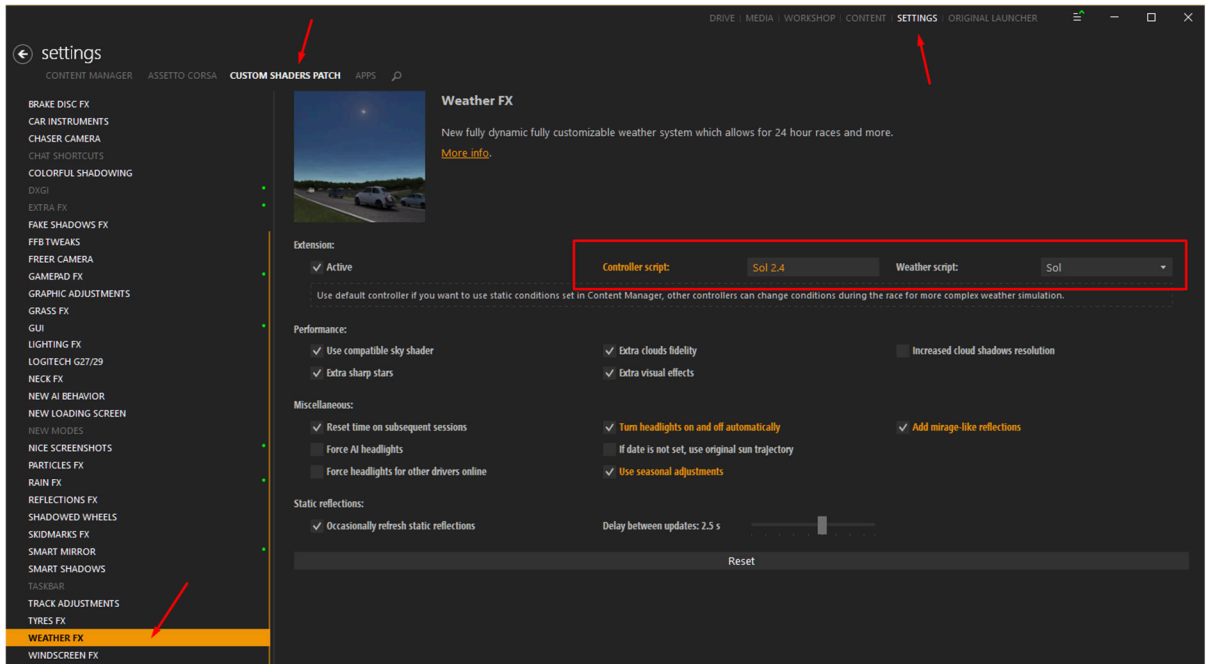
DRIVE | MEDIA | WORKSHOP | CONTENT | SETTINGS | ORIGINAL LAUNCHER

settings

CONTENT MANAGER ASSETTO CORSA CUSTOM SHADERS PATCH APPS

BRAKE DISC FX
CAR INSTRUMENTS
CHASER CAMERA
CHAT SHORTCUTS
COLORFUL SHADOWING
DXGI
EXTRA FX
FAKE SHADOWS FX
FFB TWEAKS
FREER CAMERA
GAMEPAD FX
GRAPHIC ADJUSTMENTS
GRASS FX
GUI
LIGHTING FX
LOGITECH G27/29
NECK FX
NEW AI BEHAVIOR
NEW LOADING SCREEN
NEW MODES
NICE SCREENSHOTS
PARTICLES FX
RAIN FX
REFLECTIONS FX
SHADOWED WHEELS
SKIDMARKS FX
SMART MIRROR
SMART SHADOWS
TASKBAR
TRACK ADJUSTMENTS
TYRES FX
WEATHER FX
WINDSCREEN FX

Weather FX

New fully dynamic fully customizable weather system which allows for 24 hour races and more.

More info.

Extension:

Active

Controller script: Sol 2.4

Weather script: Sol

Use default controller if you want to use static conditions set in Content Manager, other controllers can change conditions during the race for more complex weather simulation.

Performance:

Use compatible sky shader
Extra clouds fidelity
Increased cloud shadows resolution
Extra sharp stars
Extra visual effects

Miscellaneous:

Reset time on subsequent sessions
Turn headlights on and off automatically
Add mirage-like reflections
Force AI headlights
If date is not set, use original sun trajectory
Force headlights for other drivers online
Use seasonal adjustments

Static reflections:

Occasionally refresh static reflections
Delay between updates: 2.5 s

Reset